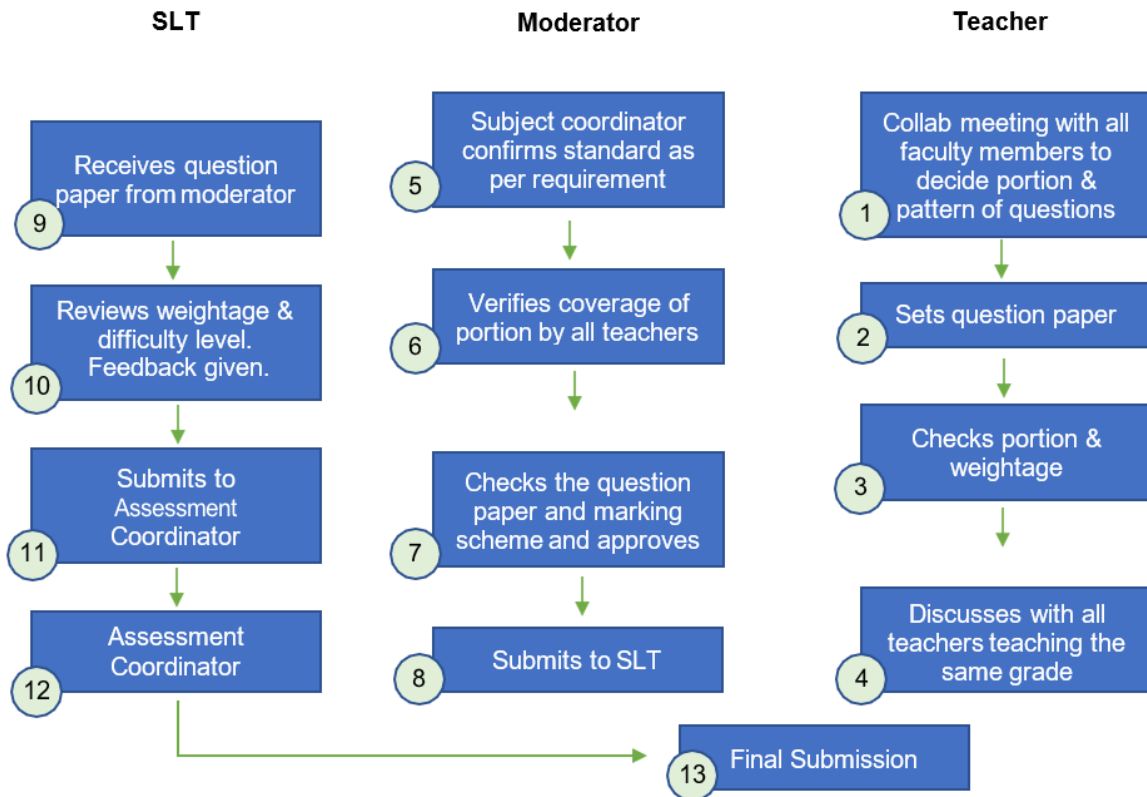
SLT

9 Receives question paper from moderator

10 Reviews weightage & difficulty level. Feedback given.

11 Submits to Assessment Coordinator

12 Assessment Coordinator

Moderator

5 Subject coordinator confirms standard as per requirement

6 Verifies coverage of portion by all teachers

7 Checks the question paper and marking scheme and approves

8 Submits to SLT

Teacher

1 Collab meeting with all faculty members to decide portion & pattern of questions

2 Sets question paper

3 Checks portion & weightage

4 Discusses with all teachers teaching the same grade

13 Final Submission